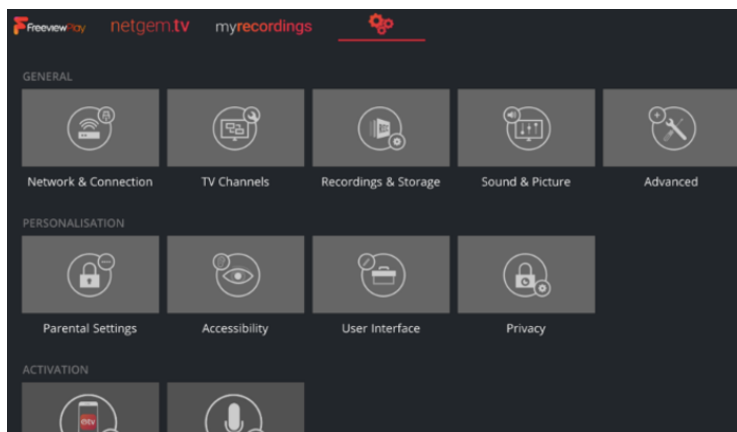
FreeviewPlay netgem.tv myrecordings

GENERAL

Network & Connection

TV Channels

Recordings & Storage

Sound & Picture

Advanced

PERSONALISATION

Parental Settings

Accessibility

User Interface

Privacy

ACTIVATION